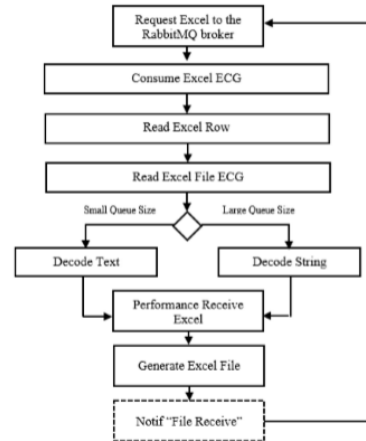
Request Excel to the RabbitMQ broker

Consume Excel ECG

Read Excel Row

Read Excel File ECG

Small Queue Size

Large Queue Size

Decode Text

Decode String

Performance Receive Excel

Generate Excel File

Notif "File Receive"